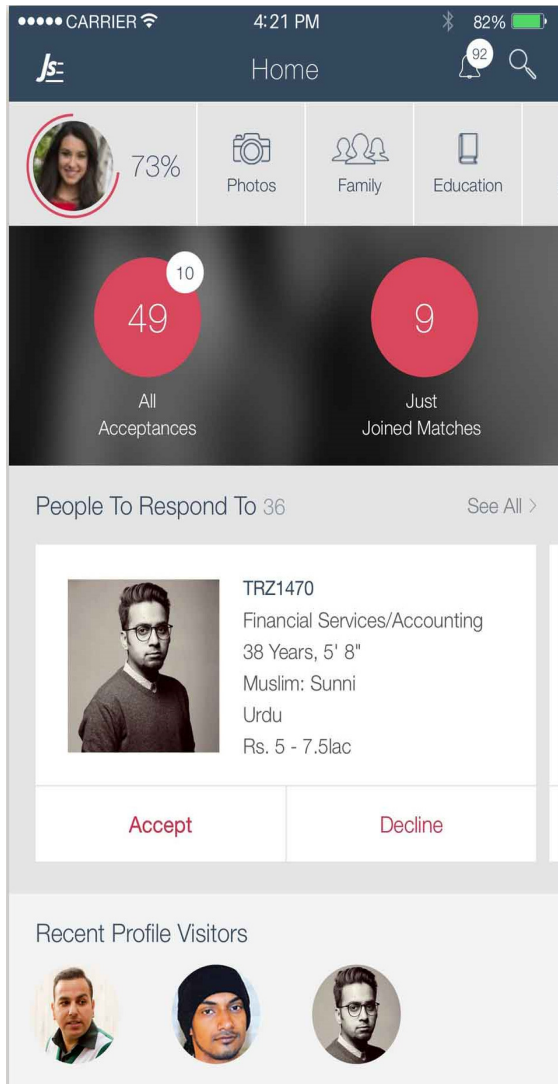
••••• CARRIER 4:21 PM 82%

JS Home 92

73% Photos Family Education

10
49
All Acceptances

9
Just Joined Matches

People To Respond To 36 See All >

TRZ1470
Financial Services/Accounting
38 Years, 5' 8"
Muslim: Sunni
Urdu
Rs. 5 - 7.5lac

Accept Decline

Recent Profile Visitors